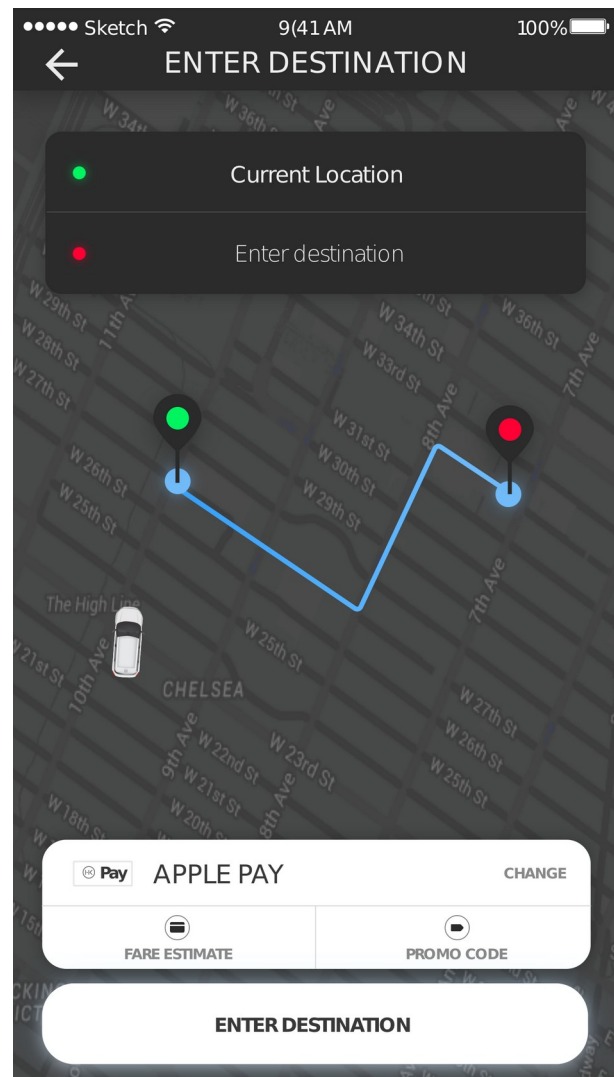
●●●●● Sketch 9(41 AM 100%

ENTER DESTINATION

Current Location

Enter destination

W 34th St
W 36th St
W 29th St
W 28th St
W 27th St
11th Ave
W 34th St
W 33rd St
W 36th St
7th Ave
W 31st St
W 30th St
W 29th St
8th Ave
W 26th St
W 25th St
The High Line
W 21st St
10th Ave
W 25th St
7th Ave
CHELSEA
9th Ave
W 22nd St
W 21st St
W 20th St
W 23rd St
8th Ave
W 27th St
W 26th St
W 25th St
W 18th St

Pay APPLE PAY CHANGE

FARE ESTIMATE

PROMO CODE

ENTER DESTINATION